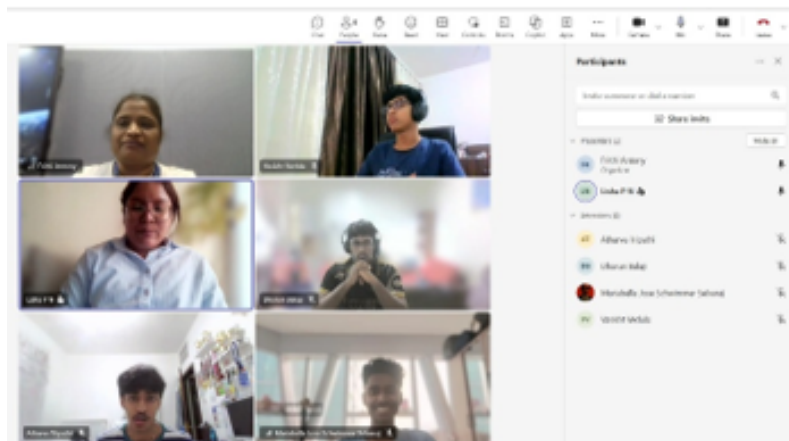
Chat People Raise React View Controls Rooms Copilot Apps More Camera Mic Share Leave

Participants

Invite someone or dial a number

Share invite

Presenters (2) Mute all

Fr Antony
Organizer

Lisha P R

Attendees (4)

Atharva Tripathi

Utkarsh Jalaji

Marshalla Jose Scheherezane Saharaj

Vasisht Mehta

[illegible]

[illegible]

Lisha P R

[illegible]

Atharva Tripathi

Marshalla Jose Scheherezane Saharaj